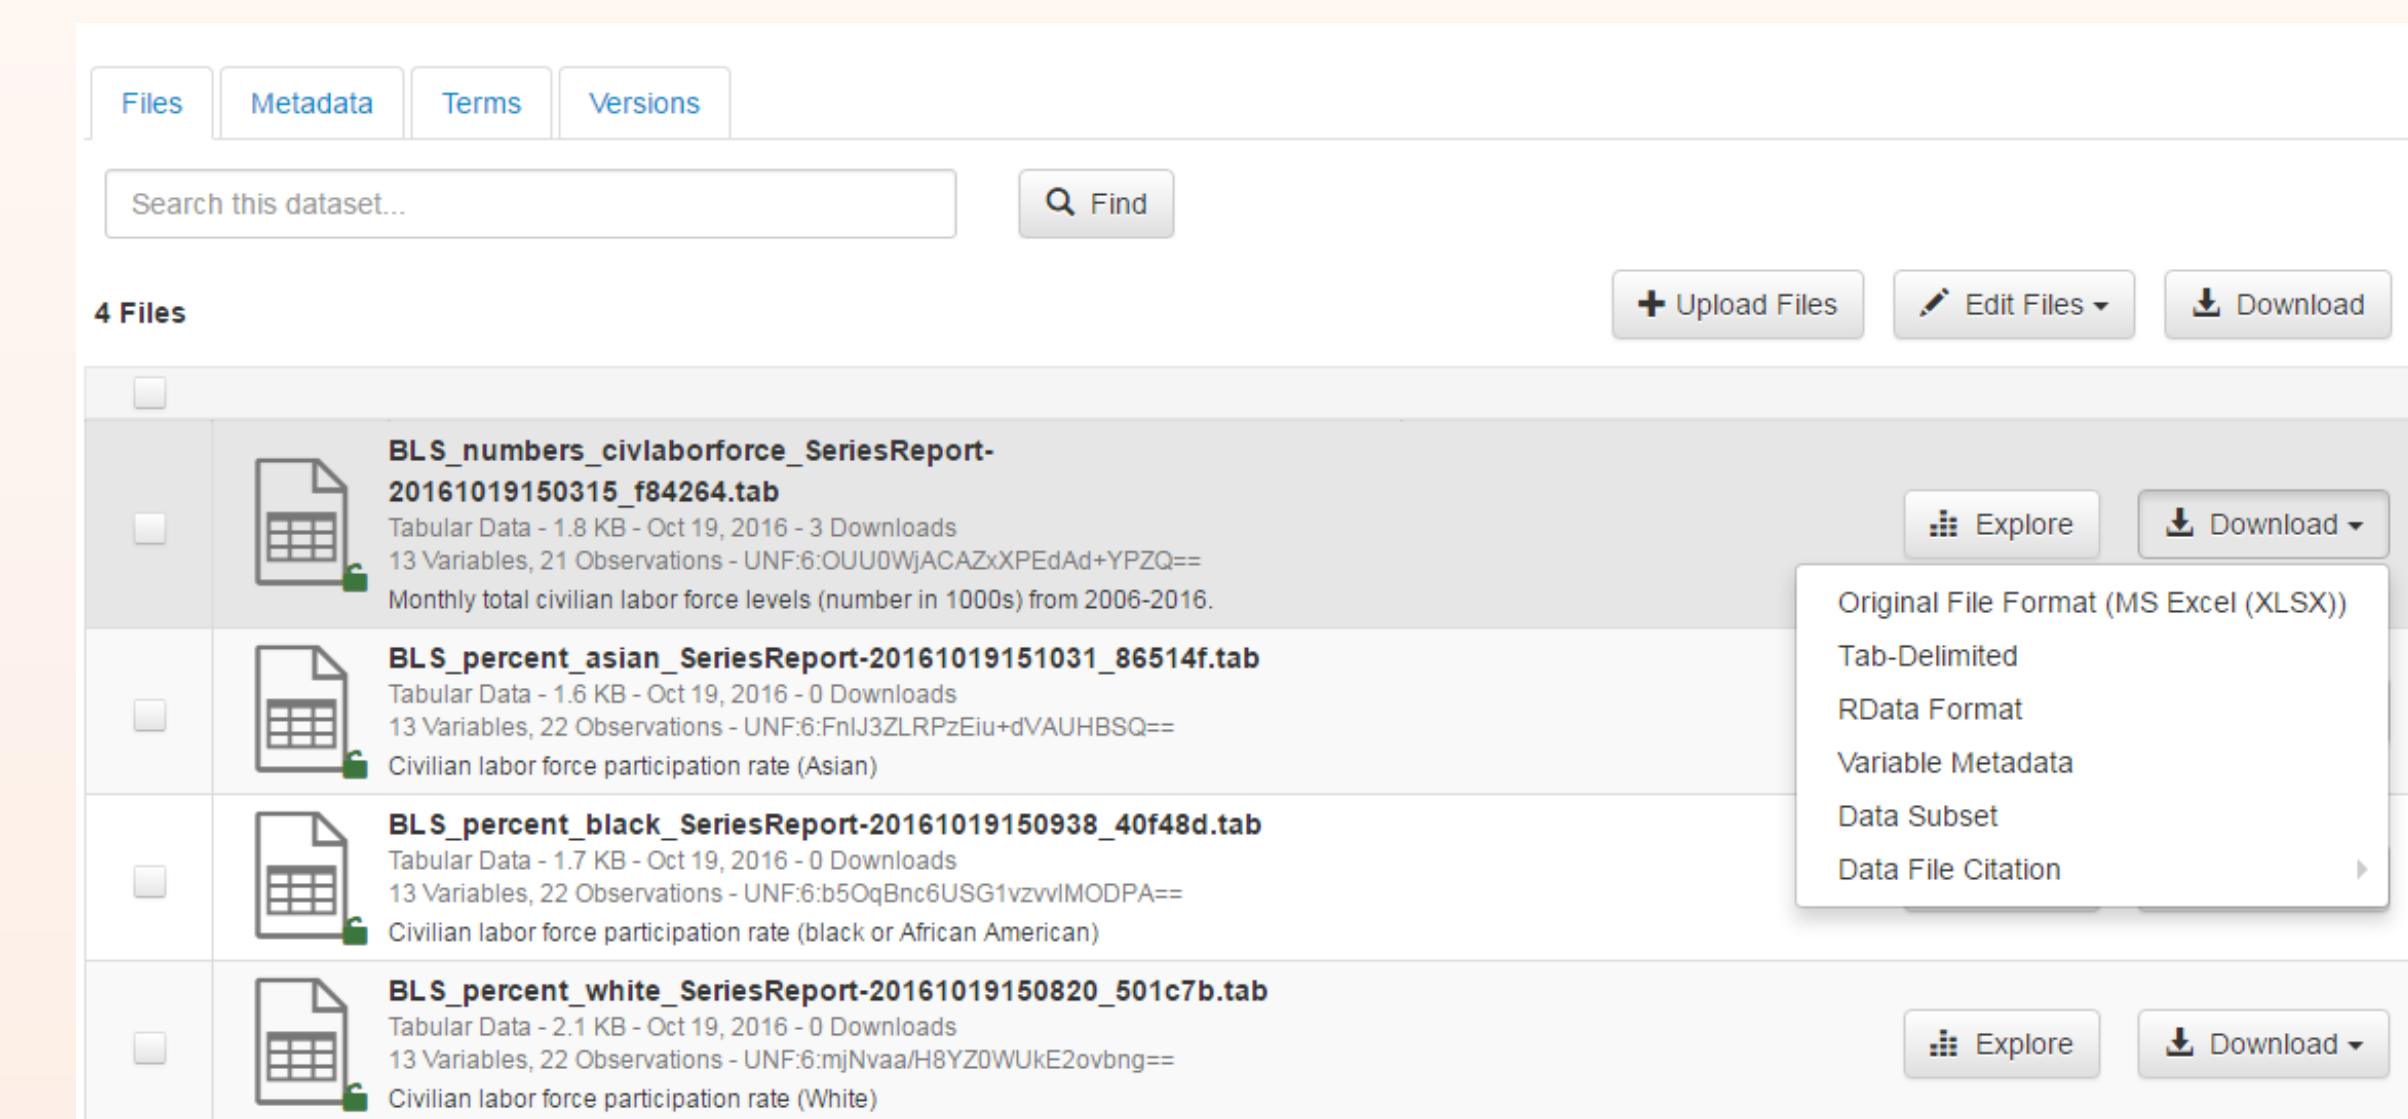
Files Metadata Terms Versions

Search this dataset...

Find

4 Files

Upload Files

Edit Files

Download

BLS_numbers_civlaborforce_SeriesReport-20161019150315_f84264.tab
Tabular Data - 1.8 KB - Oct 19, 2016 - 3 Downloads
13 Variables, 21 Observations - UNF:6:OUU0WjACAZxXPEdAd+YPZQ==
Monthly total civilian labor force levels (number in 1000s) from 2006-2016.

Explore

Download

Original File Format (MS Excel (XLSX))
Tab-Delimited
RData Format
Variable Metadata
Data Subset
Data File Citation

BLS_percent_asian_SeriesReport-20161019151031_86514f.tab
Tabular Data - 1.6 KB - Oct 19, 2016 - 0 Downloads
13 Variables, 22 Observations - UNF:6:FnlJ3ZLRPzEiu+dVAUHBSQ==
Civilian labor force participation rate (Asian)

BLS_percent_black_SeriesReport-20161019150938_40f48d.tab
Tabular Data - 1.7 KB - Oct 19, 2016 - 0 Downloads
13 Variables, 22 Observations - UNF:6:b5OqBnc6USG1vzvvlMODPA==
Civilian labor force participation rate (black or African American)

BLS_percent_white_SeriesReport-20161019150820_501c7b.tab
Tabular Data - 2.1 KB - Oct 19, 2016 - 0 Downloads
13 Variables, 22 Observations - UNF:6:mjNvaa/H8YZ0WUkE2ovbng==
Civilian labor force participation rate (White)

Explore

Download